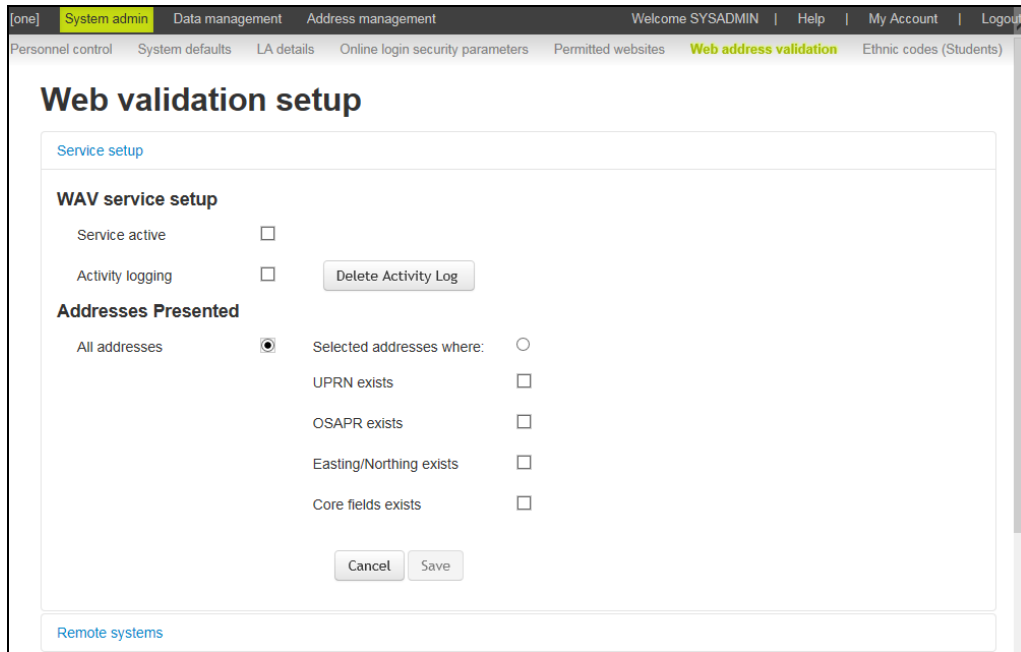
[one] System admin Data management Address management Welcome SYSADMIN | Help | My Account | Logou

Personnel control System defaults LA details Online login security parameters Permitted websites Web address validation Ethnic codes (Students)

Web validation setup

Service setup

WAV service setup

Service active

Activity logging

Delete Activity Log

Addresses Presented

All addresses

Selected addresses where:

UPRN exists

OSAPR exists

Easting/Northing exists

Core fields exists

Cancel Save

Remote systems